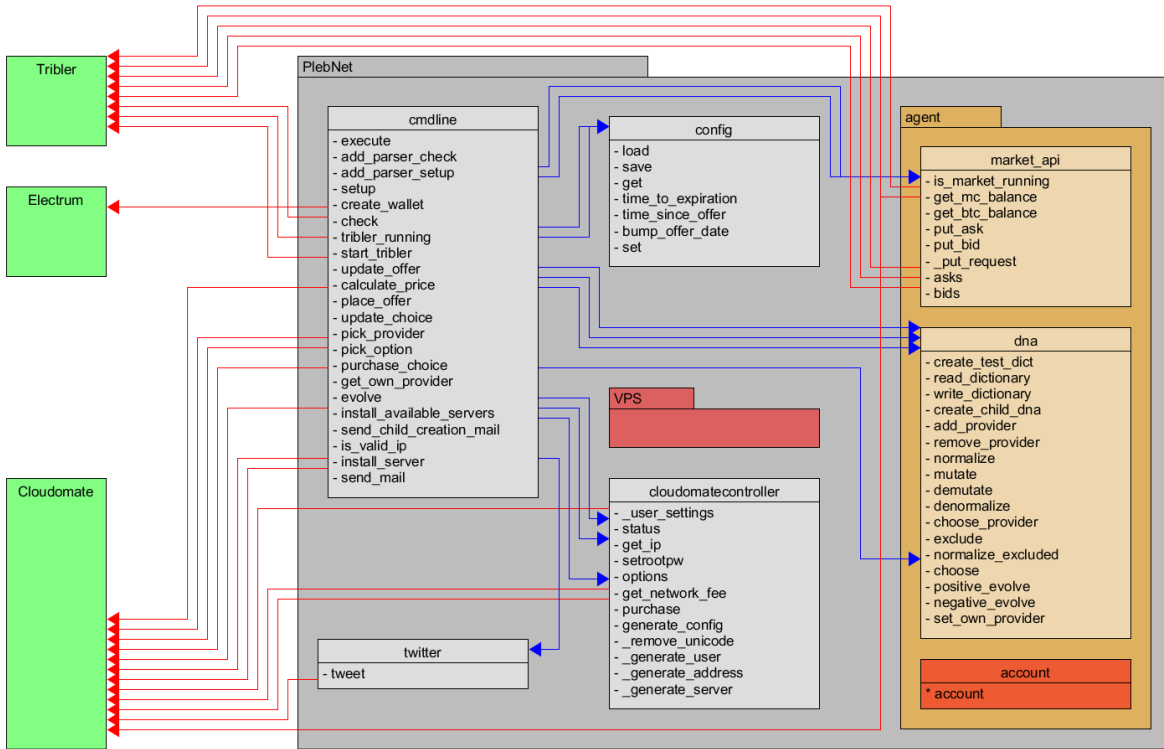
Tribler

Electrum

Cloudomate

PlebNet

cmdline
- execute
- add_parser_check
- add_parser_setup
- setup
- create_wallet
- check
- tribler_running
- start_tribler
- update_offer
- calculate_price
- place_offer
- update_choice
- pick_provider
- pick_option
- purchase_choice
- get_own_provider
- evolve
- install_available_servers
- send_child_creation_mail
- is_valid_ip
- install_server
- send_mail

config
- load
- save
- get
- time_to_expiration
- time_since_offer
- bump_offer_date
- set

VPS

cloudomatecontroller
- _user_settings
- status
- get_ip
- setrootpw
- options
- get_network_fee
- purchase
- generate_config
- _remove_unicode
- _generate_user
- _generate_address
- _generate_server

twitter
- tweet

agent

market_api
- is_market_running
- get_mc_balance
- get_btc_balance
- put_ask
- put_bid
- _put_request
- asks
- bids

dna
- create_test_dict
- read_dictionary
- write_dictionary
- create_child_dna
- add_provider
- remove_provider
- normalize
- mutate
- demutate
- denormalize
- choose_provider
- exclude
- normalize_excluded
- choose
- positive_evolve
- negative_evolve
- set_own_provider

account
* account